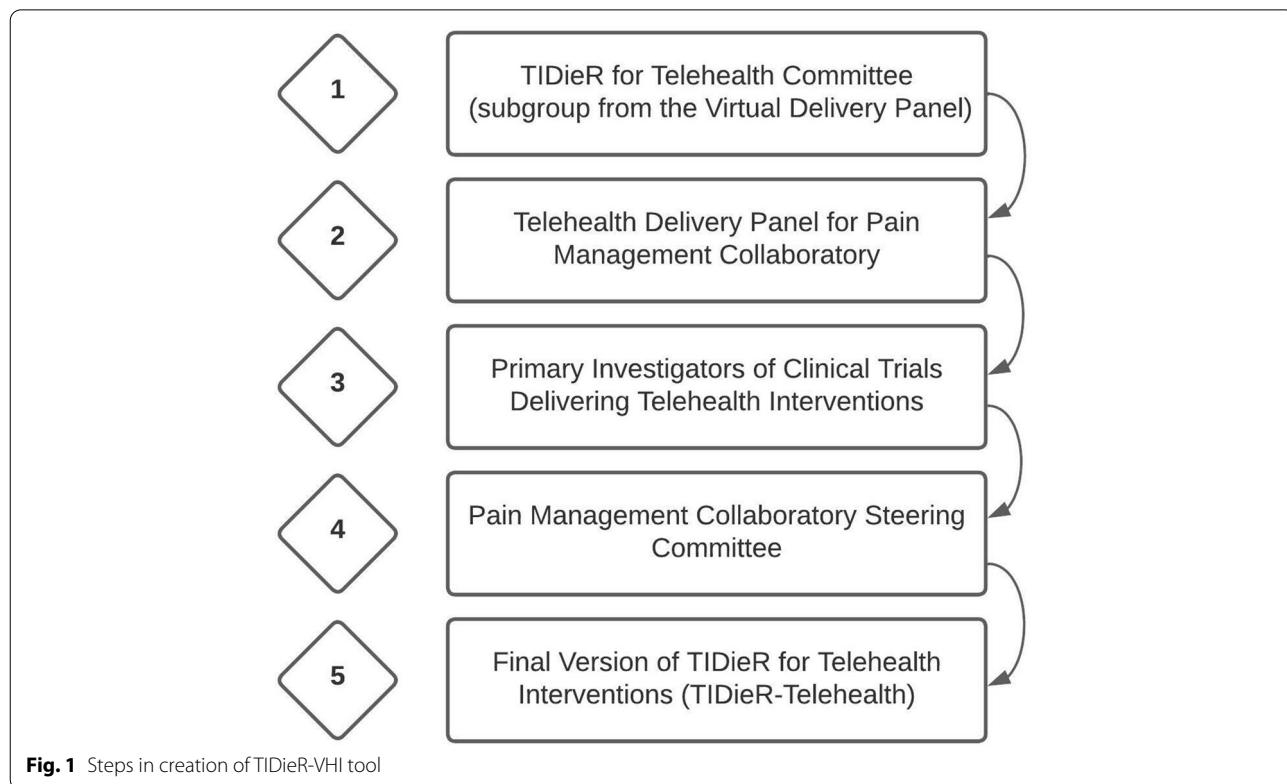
1

TIDieR for Telehealth Committee (subgroup from the Virtual Delivery Panel)

2

Telehealth Delivery Panel for Pain Management Collaboratory

3

Primary Investigators of Clinical Trials Delivering Telehealth Interventions

4

Pain Management Collaboratory Steering Committee

5

Final Version of TIDieR for Telehealth Interventions (TIDieR-Telehealth)

**Fig. 1** Steps in creation of TIDieR-VHI tool